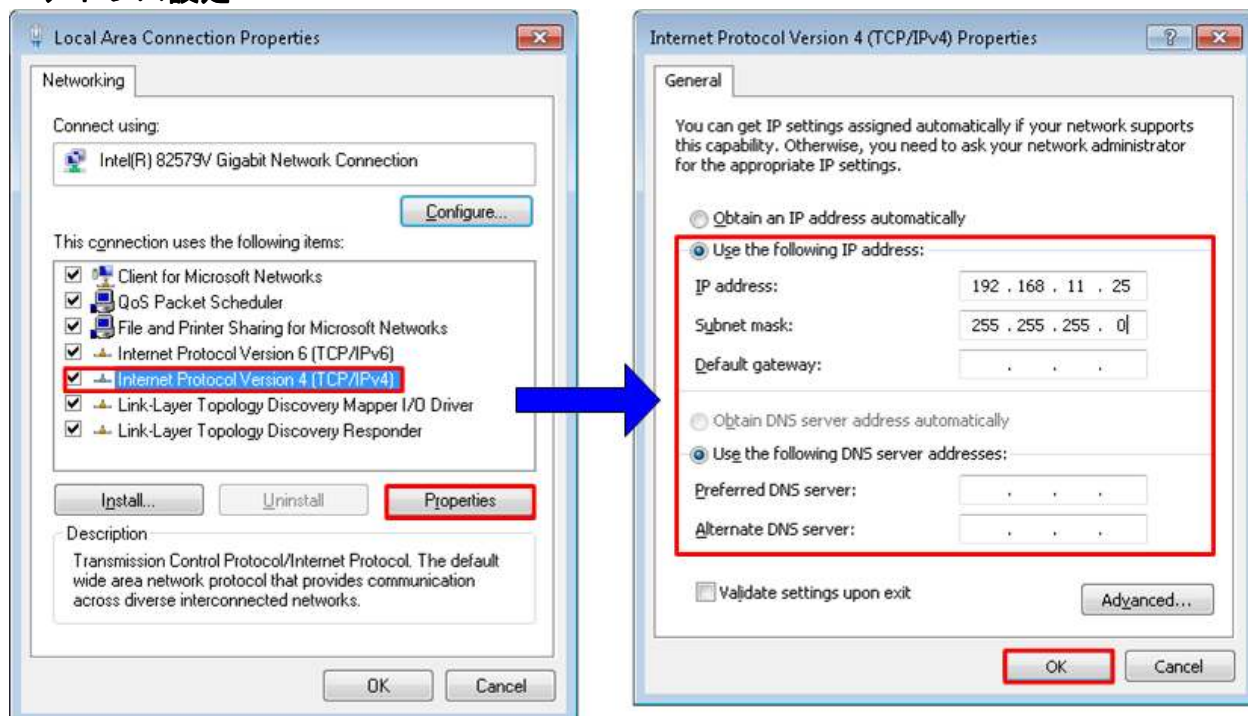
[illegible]

Local Area Connection Properties

Networking

Connect using:

Intel(R) 82579V Gigabit Network Connection

Configure...

This connection uses the following items:

Client for Microsoft Networks
QoS Packet Scheduler
File and Printer Sharing for Microsoft Networks
Internet Protocol Version 6 (TCP/IPv6)
Internet Protocol Version 4 (TCP/IPv4)
Link-Layer Topology Discovery Mapper I/O Driver
Link-Layer Topology Discovery Responder

Install... Uninstall Properties

Description

Transmission Control Protocol/Internet Protocol. The default wide area network protocol that provides communication across diverse interconnected networks.

OK Cancel

Internet Protocol Version 4 (TCP/IPv4) Properties

General

You can get IP settings assigned automatically if your network supports this capability. Otherwise, you need to ask your network administrator for the appropriate IP settings.

Obtain an IP address automatically

Use the following IP address:

IP address: 192 . 168 . 11 . 25

Subnet mask: 255 . 255 . 255 . 0

Default gateway: . . .

Obtain DNS server address automatically

Use the following DNS server addresses:

Preferred DNS server: . . .

Alternate DNS server: . . .

Validate settings upon exit

Advanced...

OK Cancel